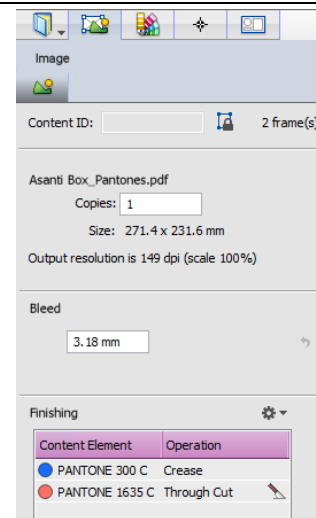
Image

Content ID:

2 frame(s)

Asanti Box_Pantones.pdf

Copies: 1

Size: 271.4 x 231.6 mm

Output resolution is 149 dpi (scale 100%)

Bleed

3.18 mm

Finishing

| Content Element | Operation |
|---|---|
| PANTONE 300 C | Crease |
| PANTONE 1635 C | Through Cut |